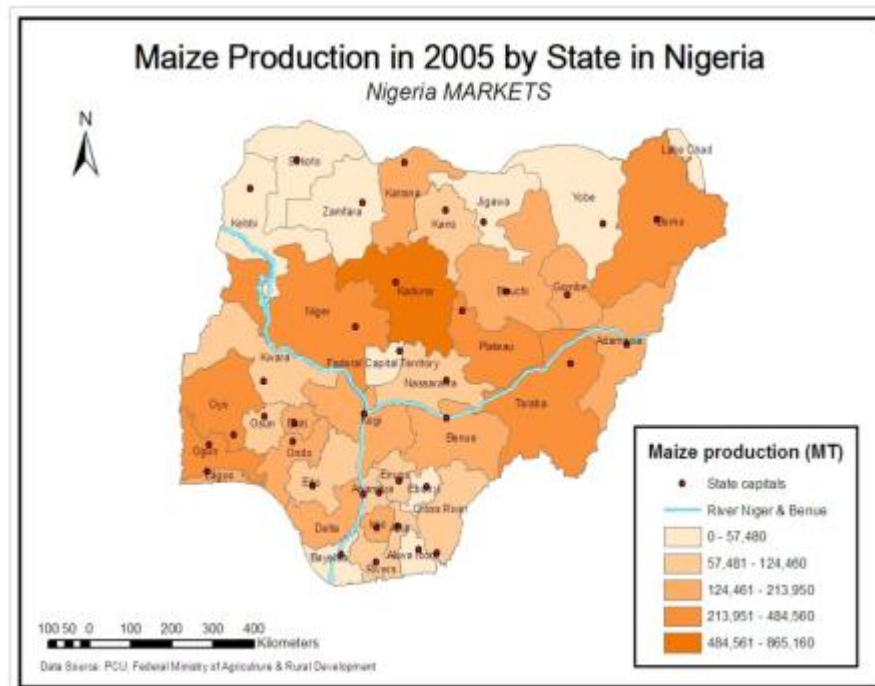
Maize Production in 2005 by State in Nigeria
Nigeria MARKETS

N

Sokoto
Katsina
Lake Chad
Kebbi
Zamfara
Jigawa
Yobe
Kano
Borno
Kaduna
Niger
Bauchi
Gombe
Plateau
Adamawa
Kwara
Federal Capital Territory
Nassarawa
Oyo
Taraba
Osun
Ekiti
Kogi
Benue
Ogun
Ondo
Lagos
Edo
Enugu
Ebonyi
Cross River
Delta
Imo
Abia
Bayelsa
Rivers
Akwa Ibom

Maize production (MT)
State capitals
River Niger & Benue
0 - 57,480
57,481 - 124,460
124,461 - 213,950
213,951 - 484,560
484,561 - 865,160

100 50 0 100 200 300 400 Kilometers

Data Source: PCU, Federal Ministry of Agriculture & Rural Development